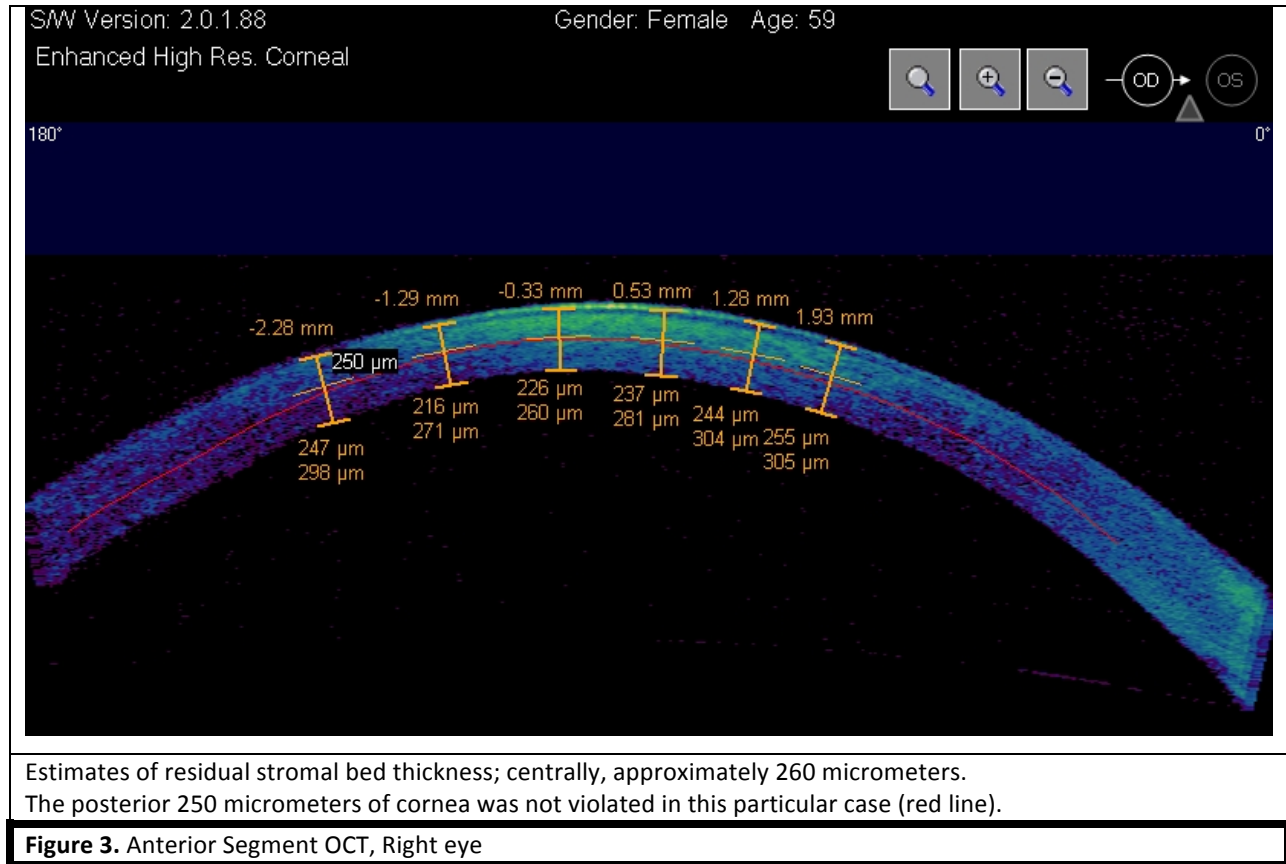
S/W Version: 2.0.1.88 Gender: Female Age: 59

Enhanced High Res. Corneal

OD OS

180° 0°

-2.28 mm -1.29 mm -0.33 mm 0.53 mm 1.28 mm 1.93 mm

250 µm

247 µm
298 µm

216 µm
271 µm

226 µm
260 µm

237 µm
281 µm

244 µm
304 µm

255 µm
305 µm

Estimates of residual stromal bed thickness; centrally, approximately 260 micrometers.
The posterior 250 micrometers of cornea was not violated in this particular case (red line).

**Figure 3.** Anterior Segment OCT, Right eye